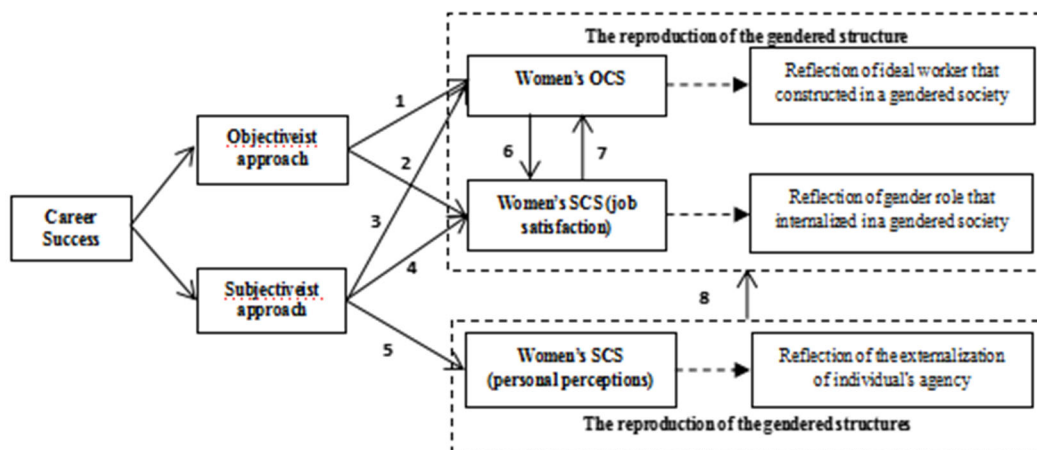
The reproduction of the gendered structure

Career Success

Objectiveist approach

Subjectiveist approach

1

2

3

4

5

6

7

8

Women's OCS

Women's SCS (job satisfaction)

Women's SCS (personal perceptions)

Reflection of ideal worker that constructed in a gendered society

Reflection of gender role that internalized in a gendered society

Reflection of the externalization of individual's agency

The reproduction of the gendered structures